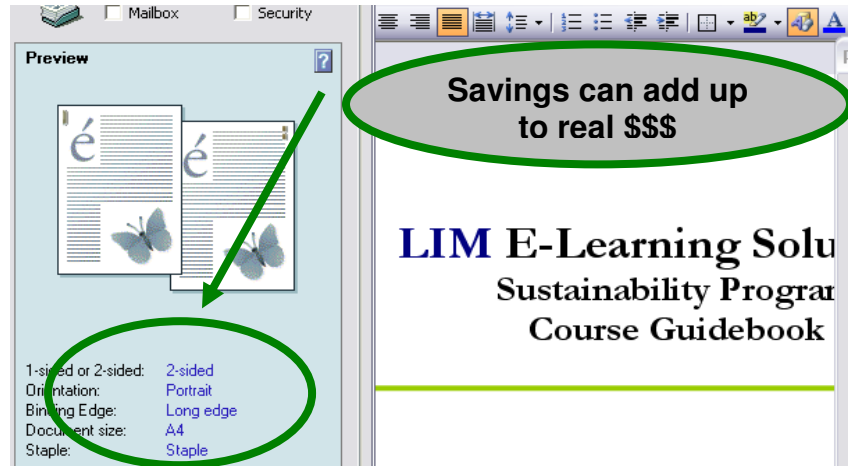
Mailbox
Security

Preview

é
é

1-sided or 2-sided: 2-sided
Orientation: Portrait
Binding Edge: Long edge
Document size: A4
Staple: Staple

Savings can add up to real $$$

LIM E-Learning Solu
Sustainability Progran
Course Guidebook